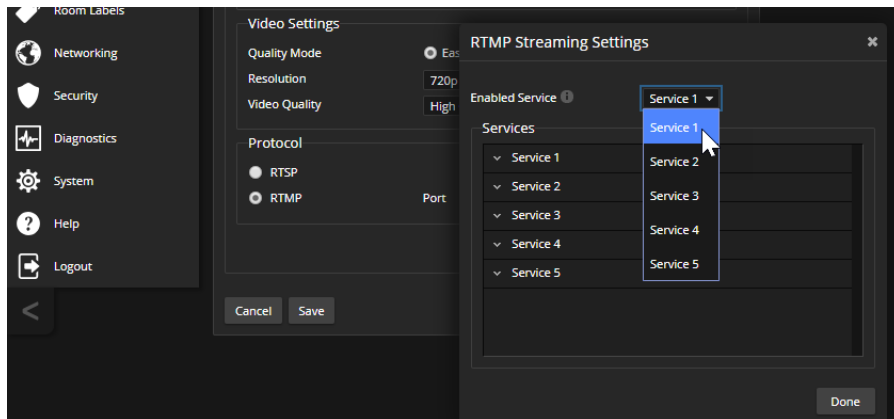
Room Labels
Networking
Security
Diagnostics
System
Help
Logout
<

Video Settings
Quality Mode
Eas
Resolution
720p
Video Quality
High
Protocol
RTSP
RTMP
Port
Cancel
Save

RTMP Streaming Settings
×
Enabled Service
Service 1
Services
Service 1
Service 2
Service 3
Service 4
Service 5
Service 1
Service 2
Service 3
Service 4
Service 5
Done